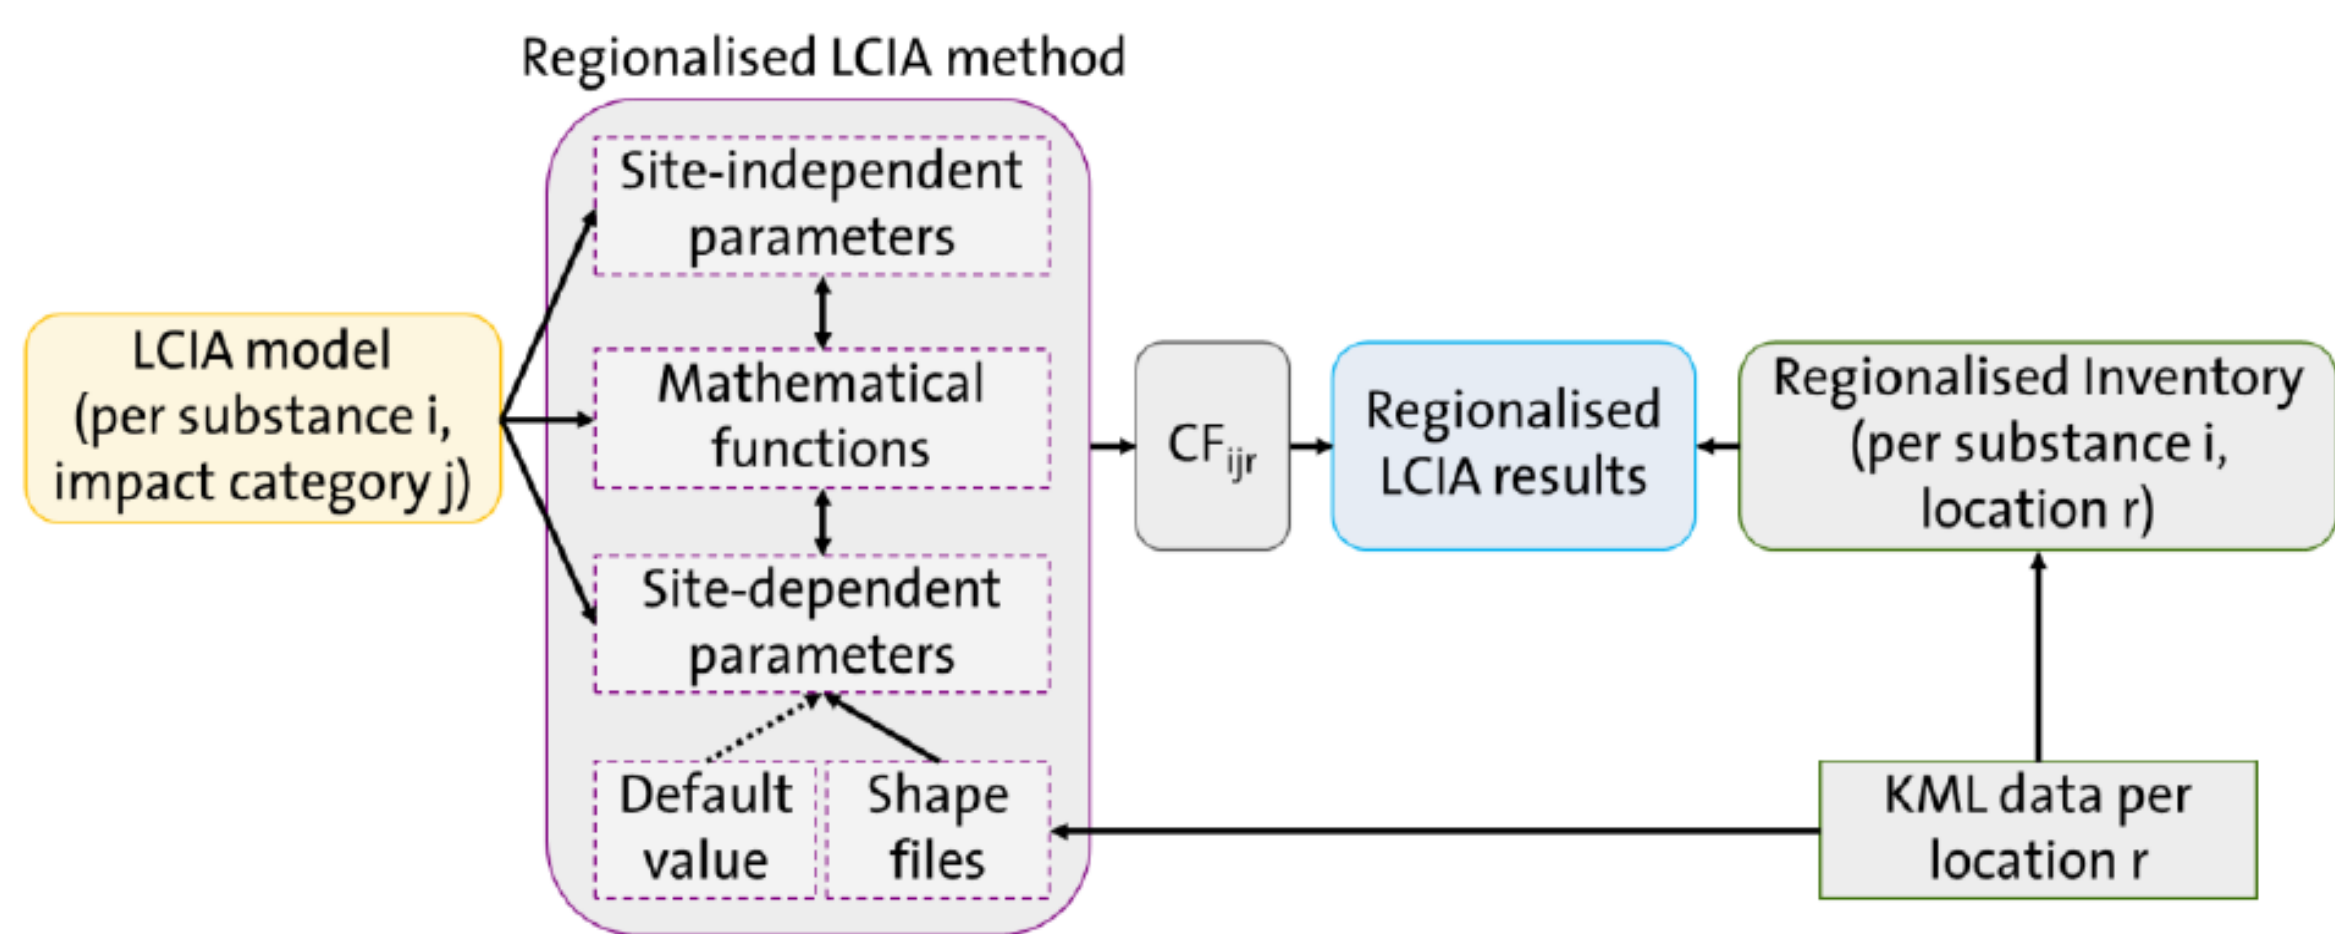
Regionalised LCIA method

LCIA model (per substance i, impact category j)

Site-independent parameters

Mathematical functions

Site-dependent parameters

Default value

Shape files

CF$_{ijr}$

Regionalised LCIA results

Regionalised Inventory (per substance i, location r)

KML data per location r